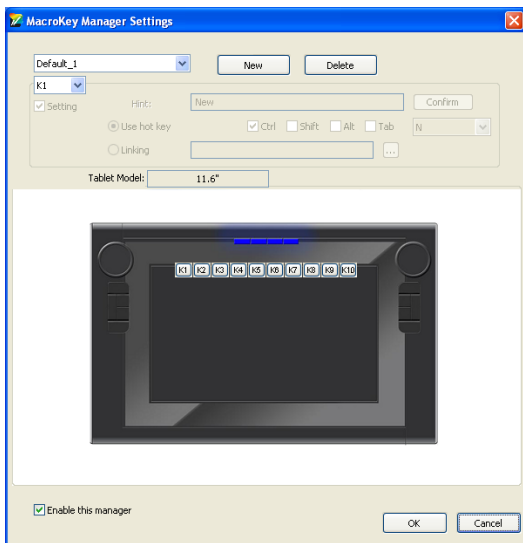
MacroKey Manager Settings

Default_1

New

Delete

K1

Setting

Hint:

New

Confirm

Use hot key

Ctrl

Shift

Alt

Tab

N

Linking

...

Tablet Model:

11.6"

K1 K2 K3 K4 K5 K6 K7 K8 K9 K10

Enable this manager

OK

Cancel